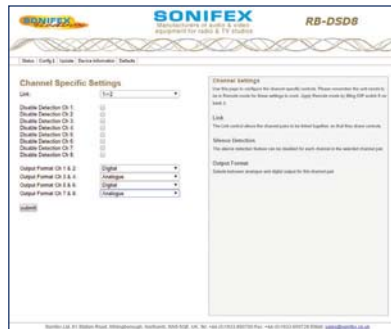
SONIFEX

SONIFEX
Manufacturers of audio & video equipment for radio & TV studios

RB-DSD8

Status | Config 1 | Update | Device Information | Defaults

Channel Specific Settings

Link: 1 + 2

Disable Detection Ch 1:
Disable Detection Ch 2:
Disable Detection Ch 3:
Disable Detection Ch 4:
Disable Detection Ch 5:
Disable Detection Ch 6:
Disable Detection Ch 7:
Disable Detection Ch 8:

Output Format Ch 1 & 2: Digital
Output Format Ch 3 & 4: Analogue
Output Format Ch 5 & 6: Digital
Output Format Ch 7 & 8: Analogue

submit

Channel Settings
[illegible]

Link
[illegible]

Silence Detection
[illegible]

Output Format
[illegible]

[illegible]